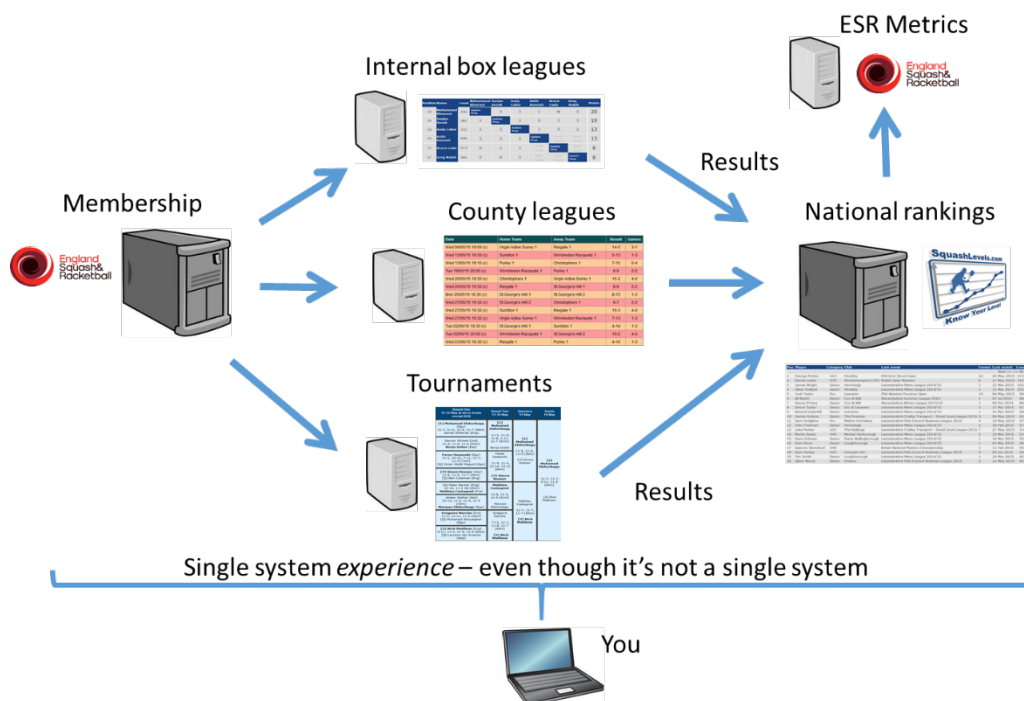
ESR Metrics

England Squash & Racketball

Internal box leagues

Results

Membership

England Squash & Racketball

County leagues

National rankings

SquashLevels.com

Know Your Level

Tournaments

Results

Single system *experience* – even though it's not a single system

You